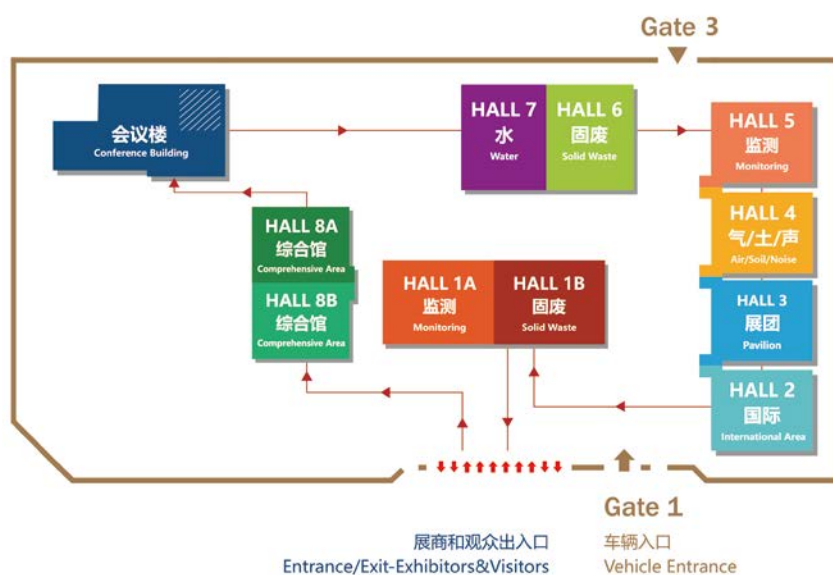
Gate 3

会议楼
Conference Building

HALL 7
水
Water

HALL 6
固废
Solid Waste

HALL 5
监测
Monitoring

HALL 4
气/土/声
Air/Soil/Noise

HALL 3
展团
Pavilion

HALL 2
国际
International Area

HALL 8A
综合馆
Comprehensive Area

HALL 8B
综合馆
Comprehensive Area

HALL 1A
监测
Monitoring

HALL 1B
固废
Solid Waste

Gate 1

展商和观众出入口
Entrance/Exit-Exhibitors&Visitors

车辆入口
Vehicle Entrance